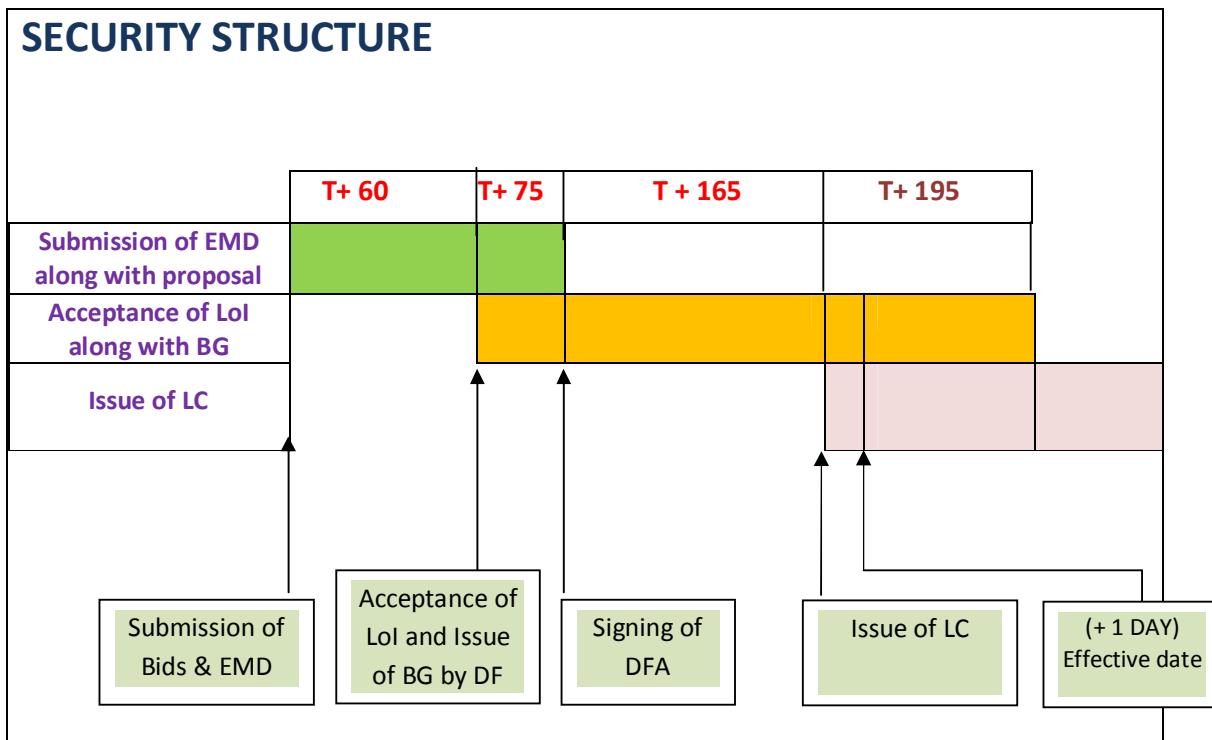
SECURITY STRUCTURE

T+ 60
T+ 75
T + 165
T+ 195

Submission of EMD along with proposal
Acceptance of LoI along with BG
Issue of LC

Submission of Bids & EMD
Acceptance of LoI and Issue of BG by DF
Signing of DFA
Issue of LC
(+ 1 DAY) Effective date